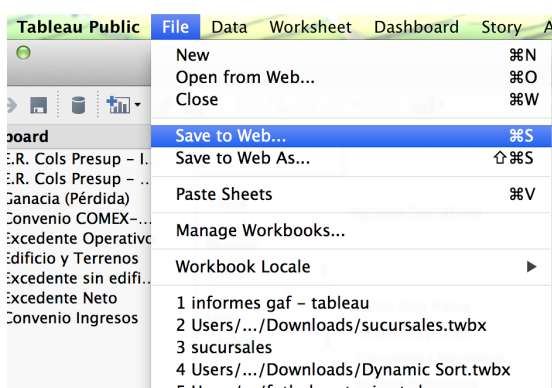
Tableau Public File Data Worksheet Dashboard Story A

New ⌘N
Open from Web... ⌘O
Close ⌘W

Save to Web... ⌘S
Save to Web As... ⇧⌘S

Paste Sheets ⌘V

Manage Workbooks...

Workbook Locale ▶

1 informes gaf - tableau
2 Users/.../Downloads/sucursales.twbx
3 sucursales
4 Users/.../Downloads/Dynamic Sort.twbx
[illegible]

board
E.R. Cols Presup - I.
E.R. Cols Presup - ..
Ganacia (Pérdida)
Convenio COMEX-...
Excedente Operativo
Edificio y Terrenos
Excedente sin edifi...
Excedente Neto
Convenio Ingresos